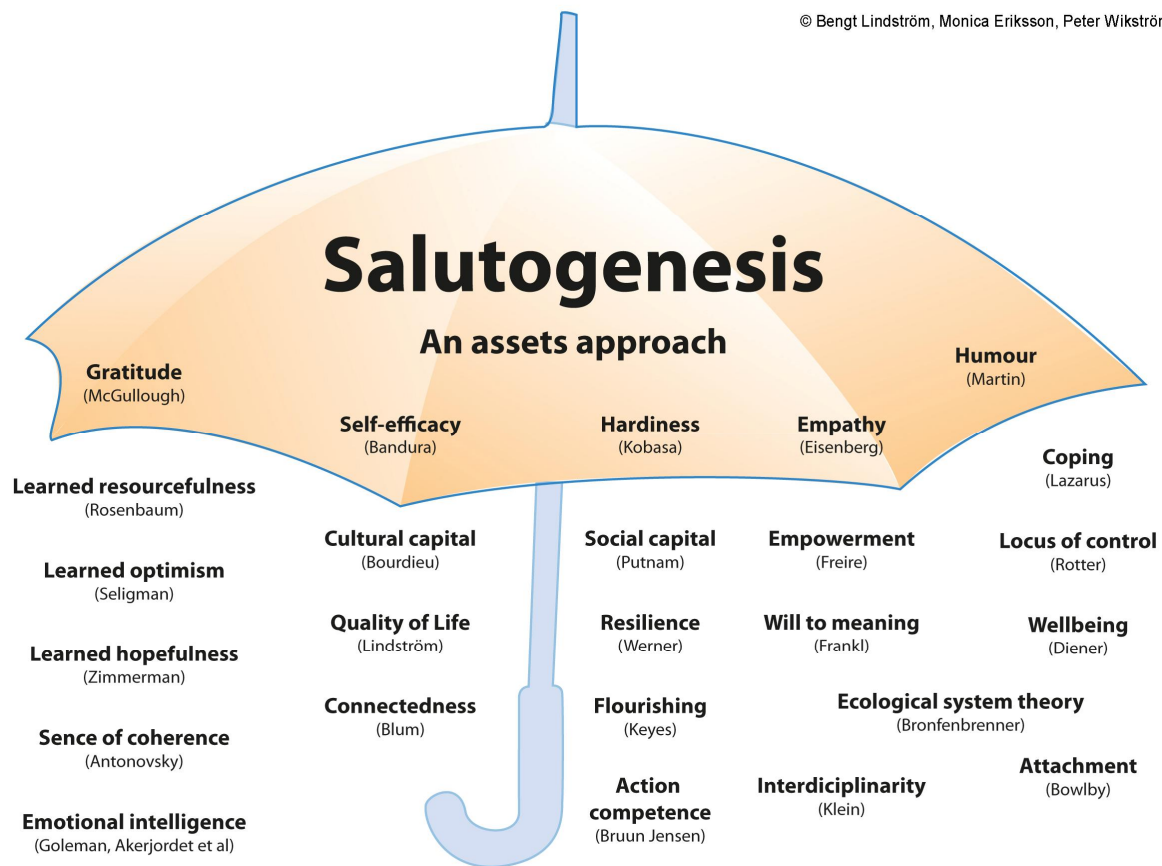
© Bengt Lindström, Monica Eriksson, Peter Wikströr

Salutogenesis

An assets approach

Gratitude
(McGullough)

Self-efficacy
(Bandura)

Hardiness
(Kobasa)

Empathy
(Eisenberg)

Humour
(Martin)

Learned resourcefulness
(Rosenbaum)

Learned optimism
(Seligman)

Learned hopefulness
(Zimmerman)

Sence of coherence
(Antonovsky)

Emotional intelligence
(Goleman, Akerjordet et al)

Cultural capital
(Bourdieu)

Quality of Life
(Lindström)

Connectedness
(Blum)

Social capital
(Putnam)

Resilience
(Werner)

Flourishing
(Keyes)

Action competence
(Bruun Jensen)

Empowerment
(Freire)

Will to meaning
(Frankl)

Interdiciplinarity
(Klein)

Coping
(Lazarus)

Locus of control
(Rotter)

Wellbeing
(Diener)

Ecological system theory
(Bronfenbrenner)

Attachment
(Bowlby)